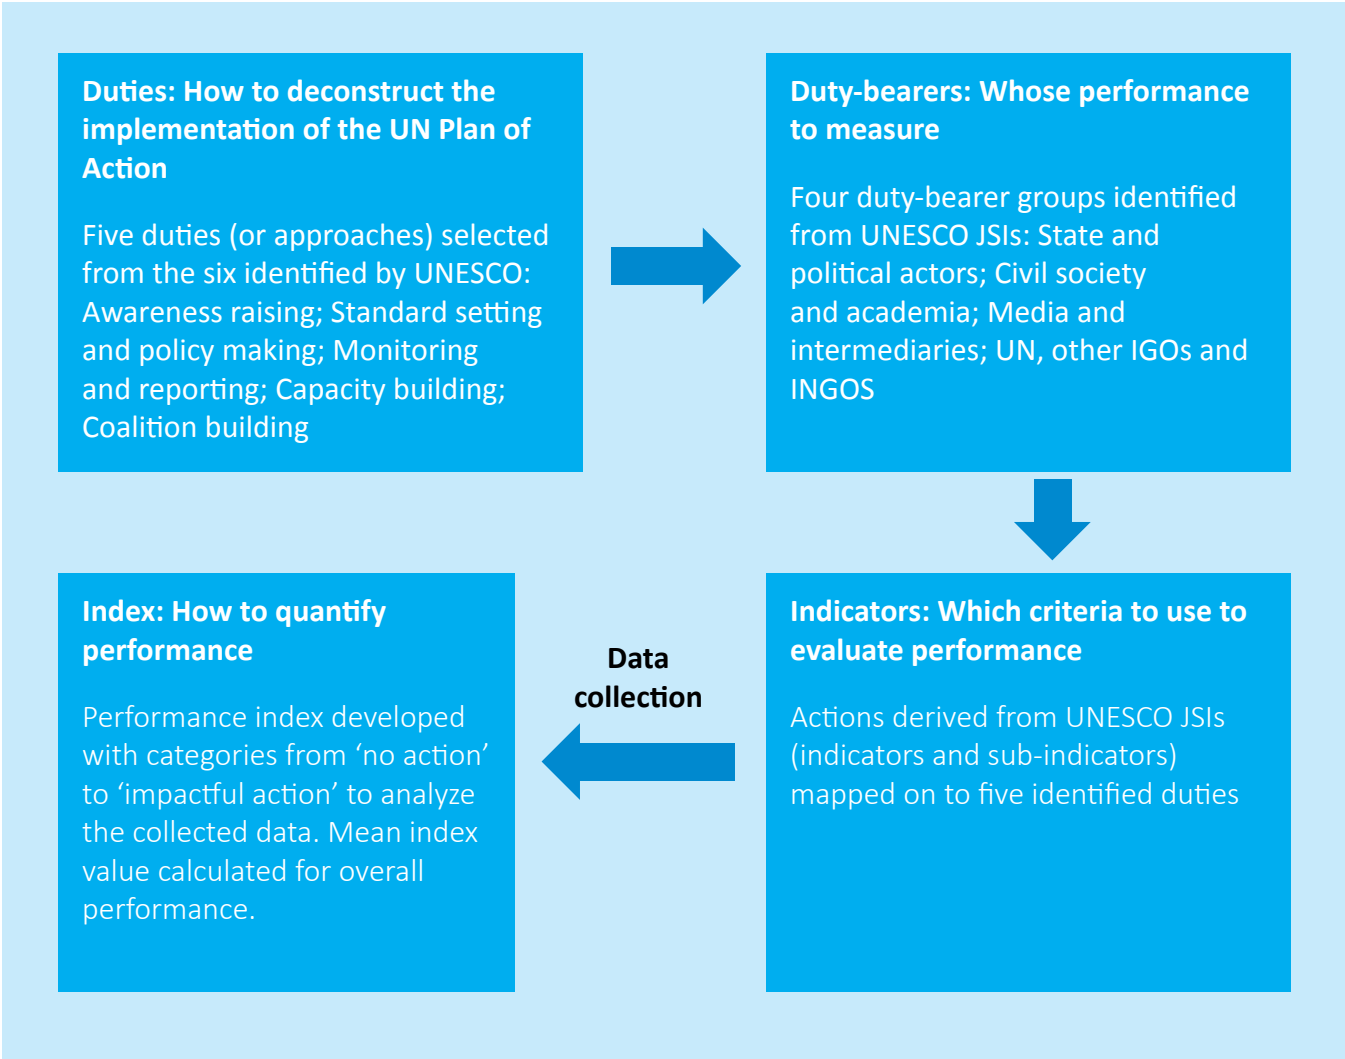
Duties: How to deconstruct the implementation of the UN Plan of Action

Five duties (or approaches) selected from the six identified by UNESCO: Awareness raising; Standard setting and policy making; Monitoring and reporting; Capacity building; Coalition building

Duty-bearers: Whose performance to measure

Four duty-bearer groups identified from UNESCO JSIs: State and political actors; Civil society and academia; Media and intermediaries; UN, other IGOs and INGOS

Indicators: Which criteria to use to evaluate performance

Actions derived from UNESCO JSIs (indicators and sub-indicators) mapped on to five identified duties

Data collection

Index: How to quantify performance

Performance index developed with categories from ‘no action’ to ‘impactful action’ to analyze the collected data. Mean index value calculated for overall performance.